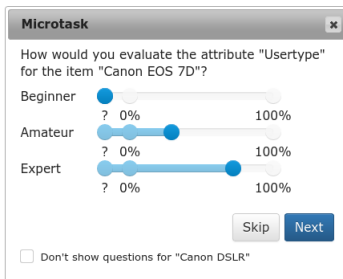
Microtask

×

How would you evaluate the attribute "Usertype" for the item "Canon EOS 7D"?

Beginner

? 0% 100%

Amateur

? 0% 100%

Expert

? 0% 100%

Skip Next

Don't show questions for "Canon DSLR"